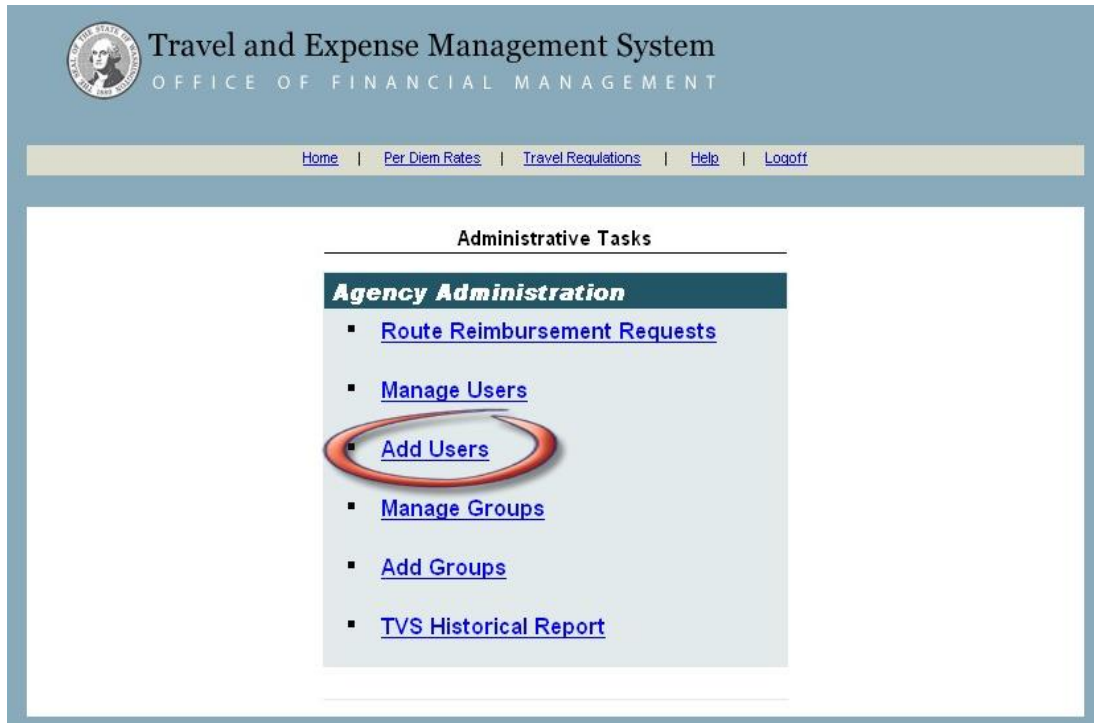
THE SEAL OF THE STATE OF WASHINGTON 1889

Travel and Expense Management System
OFFICE OF FINANCIAL MANAGEMENT

Home | Per Diem Rates | Travel Regulations | Help | Logoff

Administrative Tasks

Agency Administration

- Route Reimbursement Requests
- Manage Users
- Add Users
- Manage Groups
- Add Groups
- TVS Historical Report